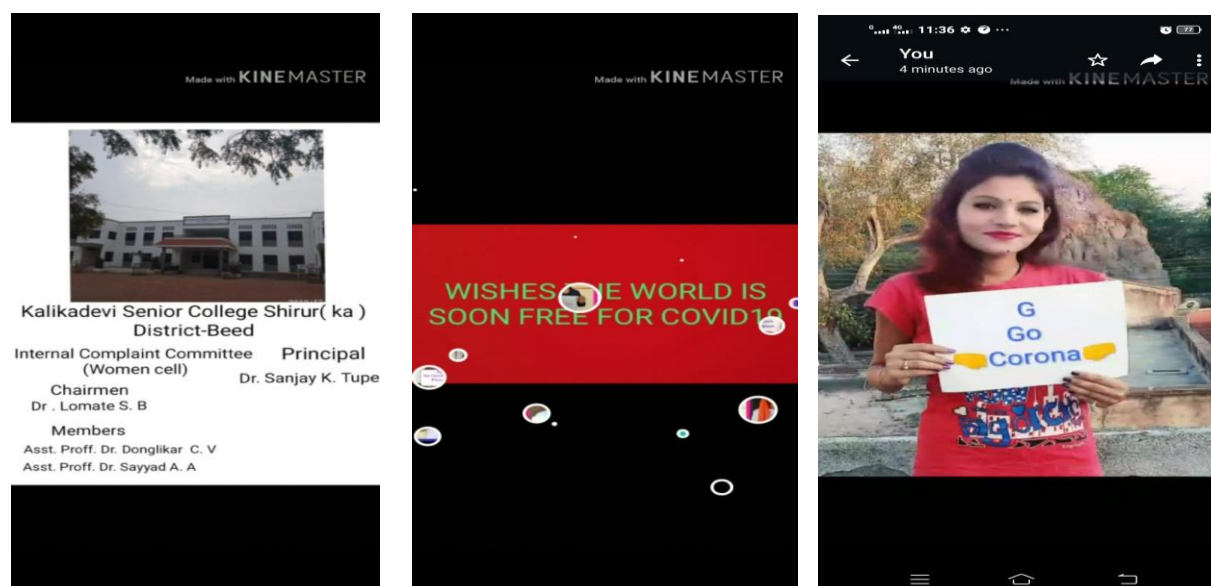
Made with KINEMASTER

Kalikadevi Senior College Shirur( ka )
District-Beed

Internal Complaint Committee (Women cell)

Chairmen
Dr . Lomate S. B

Members
Asst. Proff. Dr. Donglikar C. V
Asst. Proff. Dr. Sayyad A. A

Principal
Dr. Sanjay K. Tupe

Made with KINEMASTER

WISHES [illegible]E WORLD IS SOON FREE FOR COVID1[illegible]

11:36

You
4 minutes ago

Made with KINEMASTER

G
Go
Corona